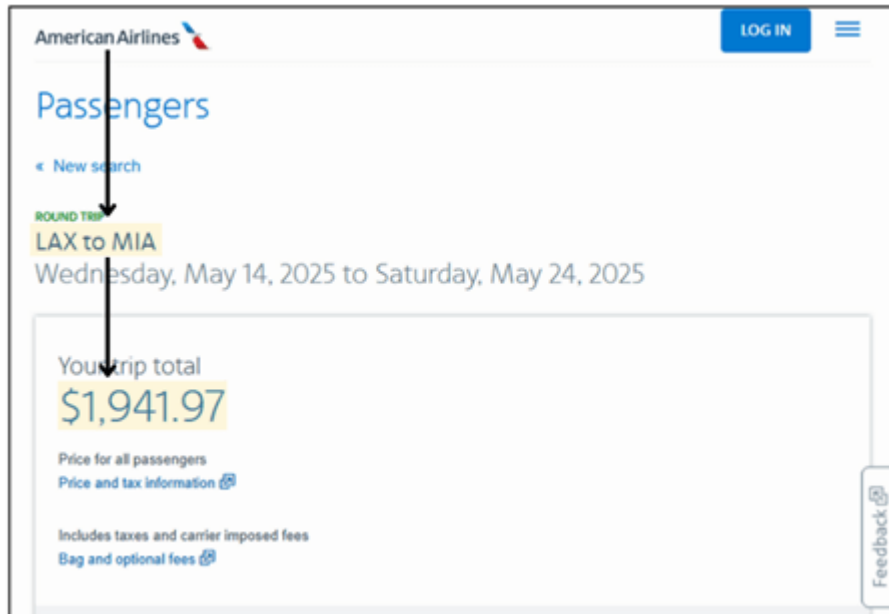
American Airlines

LOG IN

Passengers

« New search

ROUND TRIP

LAX to MIA

Wednesday, May 14, 2025 to Saturday, May 24, 2025

Your trip total

$1,941.97

Price for all passengers

Price and tax information

Includes taxes and carrier imposed fees

Bag and optional fees

Feedback